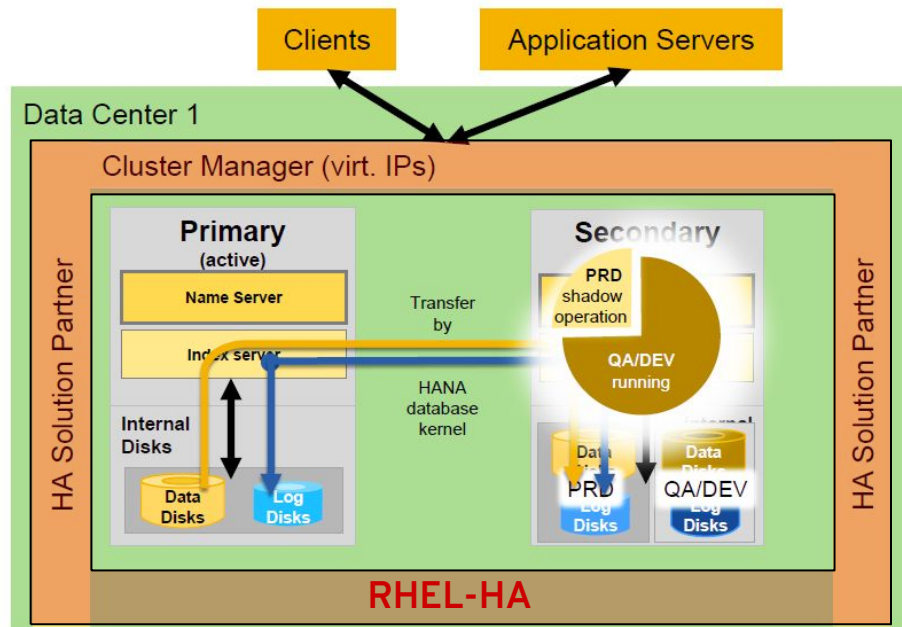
Clients

Application Servers

Data Center 1

Cluster Manager (virt. IPs)

HA Solution Partner

HA Solution Partner

Primary
(active)

Name Server

Index server

Internal Disks

Data Disks

Log Disks

Transfer by

HANA database kernel

Secondary

PRD shadow operation

QA/DEV running

Data

Log Disks

PRD

Internal

Data Disks

QA/DEV

Log Disks

RHEL-HA